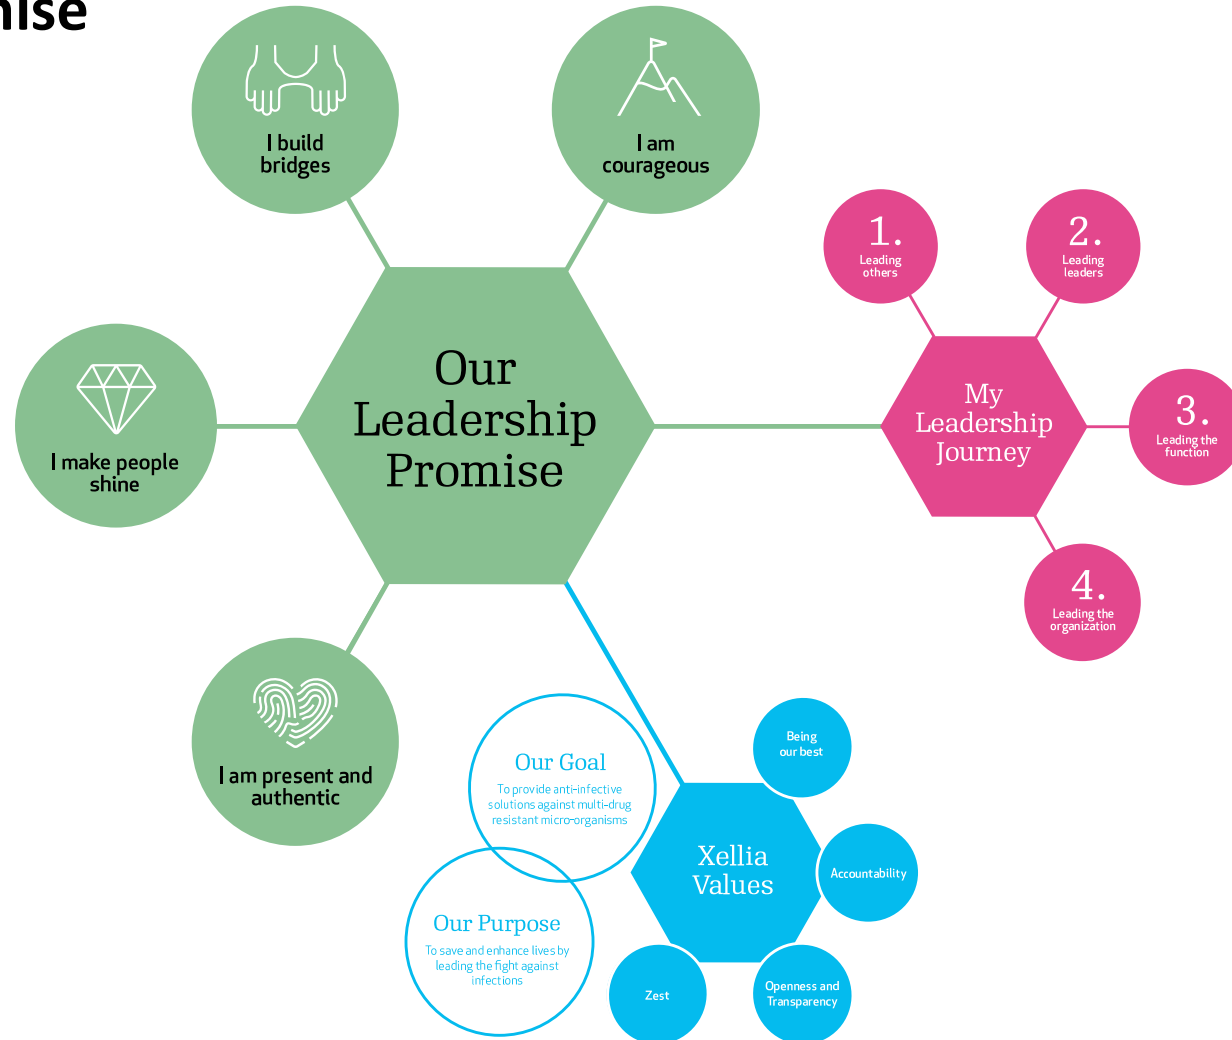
nise

I build bridges

I am courageous

I make people shine

Our Leadership Promise

I am present and authentic

1. Leading others

2. Leading leaders

My Leadership Journey

3. Leading the function

4. Leading the organization

Our Goal
To provide anti-infective solutions against multi-drug resistant micro-organisms

Our Purpose
To save and enhance lives by leading the fight against infections

Being our best

Xellia Values

Accountability

Zest

Openness and Transparency